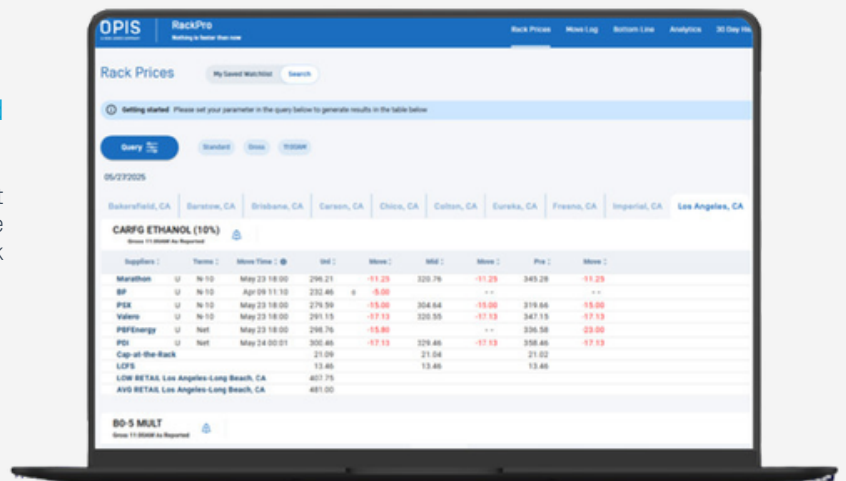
OPIS
RackPro
Nothing is faster than now

Rack Prices Move Log Bottom Line Analytics 30 Day Hi

Rack Prices
My Saved Watchlist Search

Getting started Please set your parameter in the query below to generate results in the table below

Query
Standard Gross 11:00AM

05/27/2025

Bakersfield, CA | Barstow, CA | Brisbane, CA | Carson, CA | Chico, CA | Colton, CA | Eureka, CA | Fresno, CA | Imperial, CA | Los Angeles, CA

CARFG ETHANOL (10%)
Gross 11:00AM As Reported

| Suppliers | | Terms | Move Time | Unl | | Move | Mid | Move | Pre | Move |
|---|---|---|---|---|---|---|---|---|---|---|
| Marathon | U | N-10 | May 23 18:00 | 296.21 | | -11.25 | 320.76 | -11.25 | 345.28 | -11.25 |
| BP | U | N-10 | Apr 09 11:10 | 232.46 | c | -5.00 | | - - | | - - |
| PSX | U | N-10 | May 23 18:00 | 279.59 | | -15.00 | 304.64 | -15.00 | 319.66 | -15.00 |
| Valero | U | N-10 | May 23 18:00 | 291.15 | | -17.13 | 320.55 | -17.13 | 347.15 | -17.13 |
| PBFEnergy | U | Net | May 23 18:00 | 298.76 | | -15.80 | | - - | 336.58 | -23.00 |
| PDI | U | Net | May 24 00:01 | 300.46 | | -17.13 | 329.46 | -17.13 | 358.46 | -17.13 |
| Cap-at-the-Rack | | | | 21.09 | | | 21.04 | | 21.02 | |
| LCFS | | | | 13.46 | | | 13.46 | | 13.46 | |
| LOW RETAIL Los Angeles-Long Beach, CA | | | | 407.75 | | | | | | |
| AVG RETAIL Los Angeles-Long Beach, CA | | | | 481.00 | | | | | | |

B0-5 MULT
Gross 11:00AM As Reported